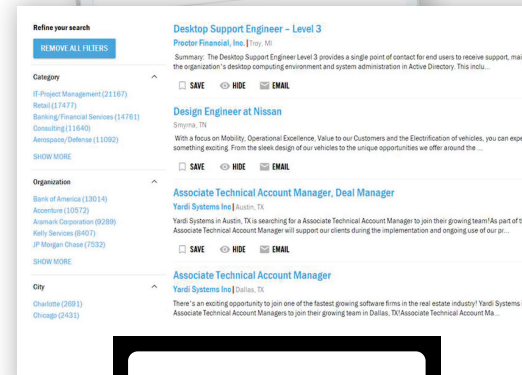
Refine your search

REMOVE ALL FILTERS

Category

IT-Project Management (21167)
Retail (17477)
Banking/Financial Services (14761)
Consulting (11640)
Aerospace/Defense (11092)

SHOW MORE

Organization

Bank of America (13014)
Accenture (10572)
Aramark Corporation (9289)
Kelly Services (8407)
JP Morgan Chase (7532)

SHOW MORE

City

Charlotte (2681)
Chicago (2431)

Desktop Support Engineer – Level 3
Proctor Financial, Inc. | Troy, MI
Summary: The Desktop Support Engineer Level 3 provides a single point of contact for end users to receive support, mai the organization's desktop computing environment and system administration in Active Directory. This inclu...
SAVE HIDE EMAIL

Design Engineer at Nissan
Smyrna, TN
With a focus on Mobility, Operational Excellence, Value to our Customers and the Electrification of vehicles, you can expe something exciting. From the sleek design of our vehicles to the unique opportunities we offer around the ...
SAVE HIDE EMAIL

Associate Technical Account Manager, Deal Manager
Yardi Systems Inc | Austin, TX
Yardi Systems in Austin, TX is searching for a Associate Technical Account Manager to join their growing team!As part of t Associate Technical Account Manager will support our clients during the implementation and ongoing use of our pr...
SAVE HIDE EMAIL

Associate Technical Account Manager
Yardi Systems Inc | Dallas, TX
There's an exciting opportunity to join one of the fastest growing software firms in the real estate industry! Yardi Systems Associate Technical Account Managers to join their growing team in Dallas, TX!Associate Technical Account Ma...